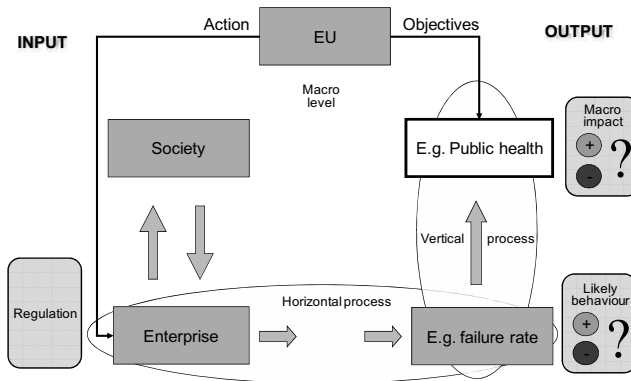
INPUT

Action

EU

Objectives

OUTPUT

Macro level

Society

E.g. Public health

Macro impact

+

-

?

Vertical

process

Regulation

Horizontal process

Likely behaviour

Enterprise

E.g. failure rate

+

-

?